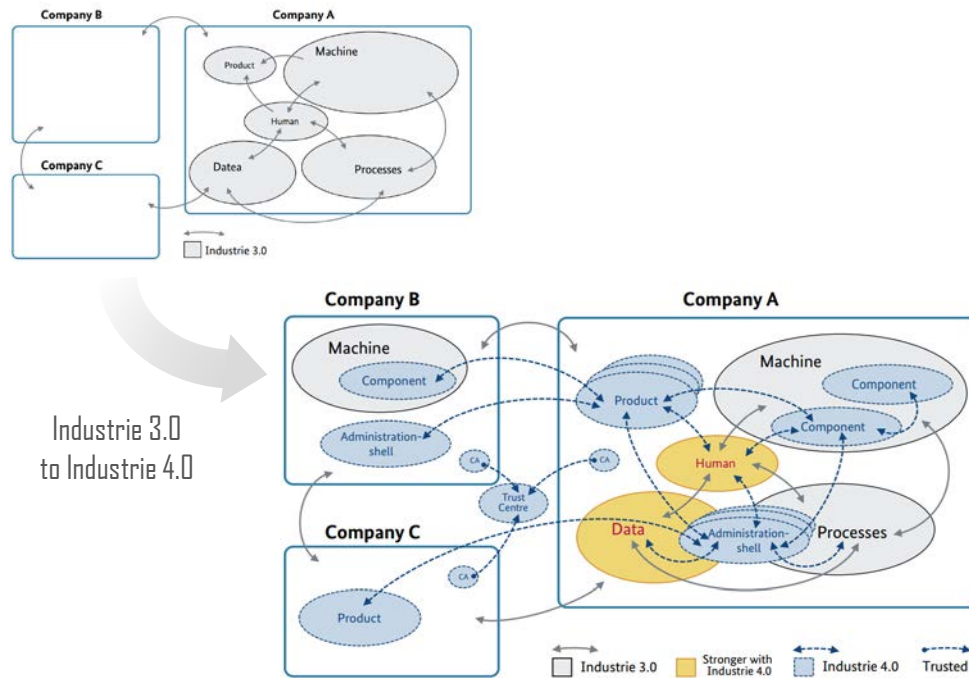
Company B

Company A

Product

Machine

Human

Company C

Datea

Processes

Industrie 3.0

Industrie 3.0 to Industrie 4.0

Company B

Machine

Component

Administration-shell

CA

Trust Centre

CA

Company C

CA

Product

Company A

Product

Machine

Component

Component

Human

Data

Administration-shell

Processes

Industrie 3.0

Stronger with Industrie 4.0

Industrie 4.0

Trusted